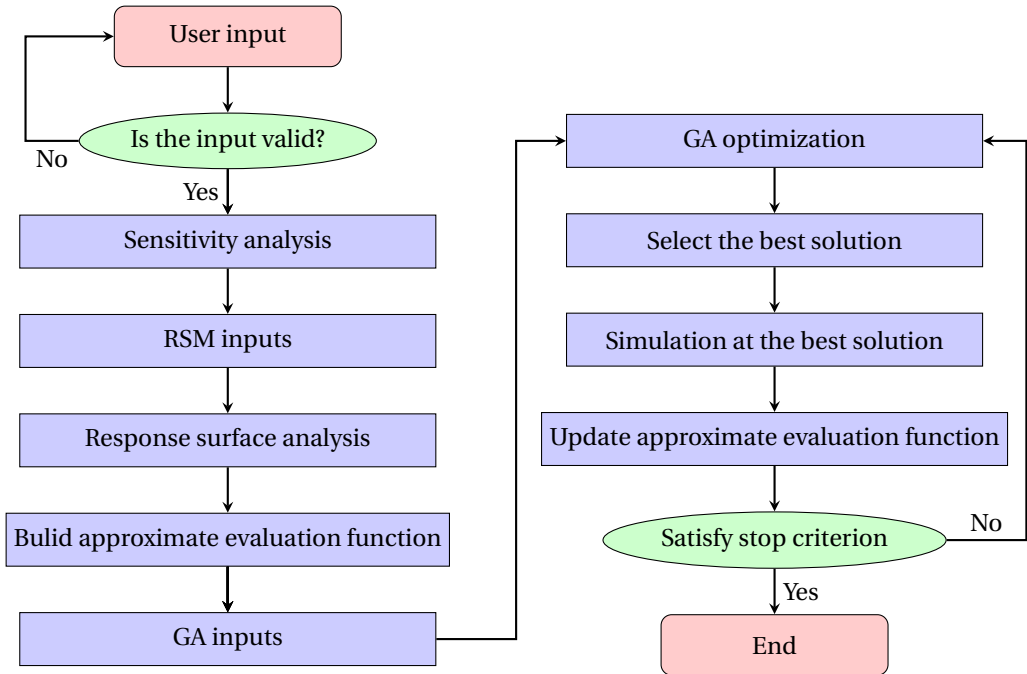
User input

Is the input valid?

No

Yes

Sensitivity analysis

RSM inputs

Response surface analysis

Bulid approximate evaluation function

GA inputs

GA optimization

Select the best solution

Simulation at the best solution

Update approximate evaluation function

Satisfy stop criterion

No

Yes

End